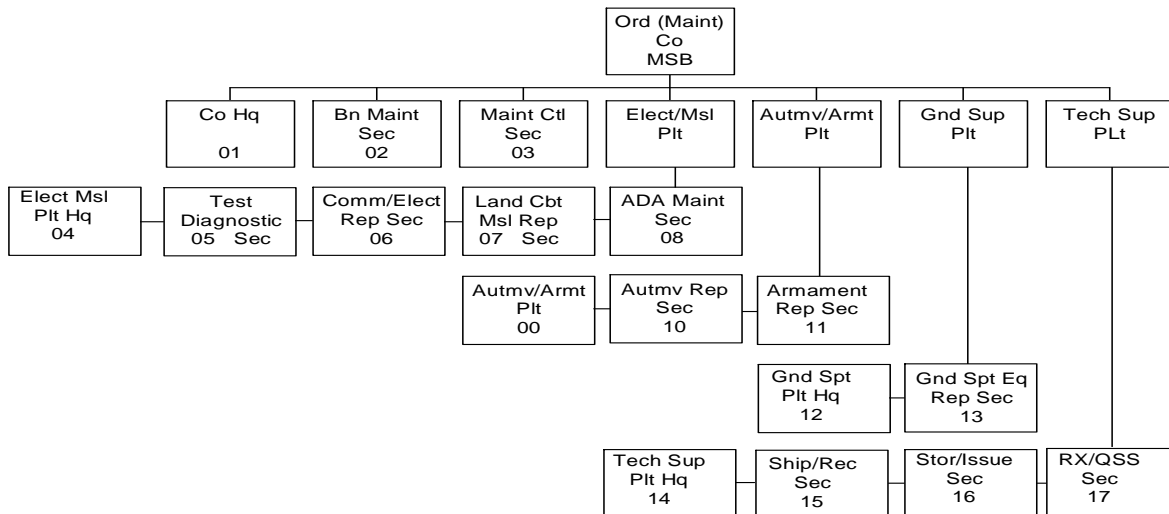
Ord (Maint)
Co
MSB

Co Hq
01

Bn Maint
Sec
02

Maint Ctl
Sec
03

Elect/Msl
Plt

Autmv/Armt
Plt

Gnd Sup
Plt

Tech Sup
PLt

Elect Msl
Plt Hq
04

Test
Diagnostic
05 Sec

Comm/Elect
Rep Sec
06

Land Cbt
Msl Rep
07 Sec

ADA Maint
Sec
08

Autmv/Armt
Plt
00

Autmv Rep
Sec
10

Armament
Rep Sec
11

Gnd Spt
Plt Hq
12

Gnd Spt Eq
Rep Sec
13

Tech Sup
Plt Hq
14

Ship/Rec
Sec
15

Stor/Issue
Sec
16

RX/QSS
Sec
17